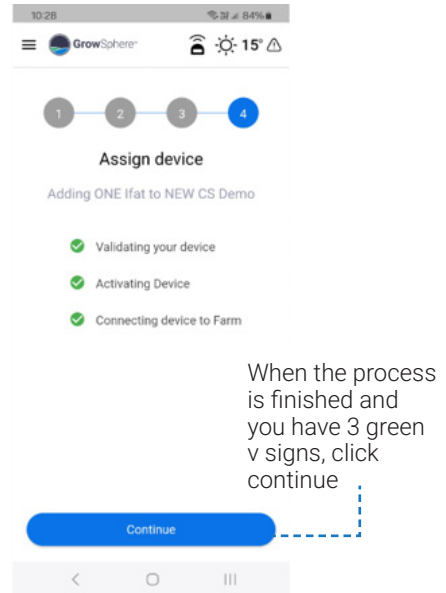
10:28

84%

GrowSphere

15°

1

2

3

4

Assign device

Adding ONE Ifat to NEW CS Demo

Validating your device

Activating Device

Connecting device to Farm

When the process is finished and you have 3 green v signs, click continue

Continue